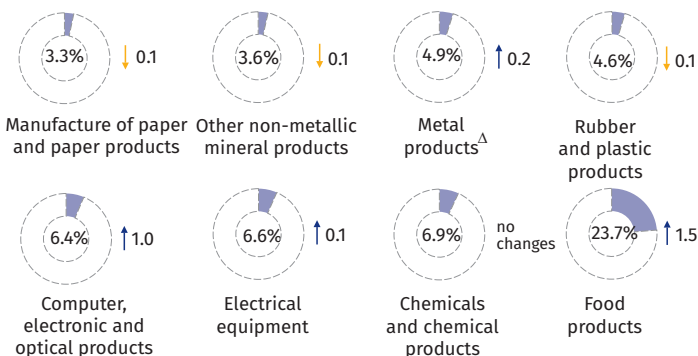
3.3% ↓ 0.1
Manufacture of paper and paper products

3.6% ↓ 0.1
Other non-metallic mineral products

4.9% ↑ 0.2
Metal products$^{\Delta}$

4.6% ↓ 0.1
Rubber and plastic products

6.4% ↑ 1.0
Computer, electronic and optical products

6.6% ↑ 0.1
Electrical equipment

6.9% no changes
Chemicals and chemical products

23.7% ↑ 1.5
Food products